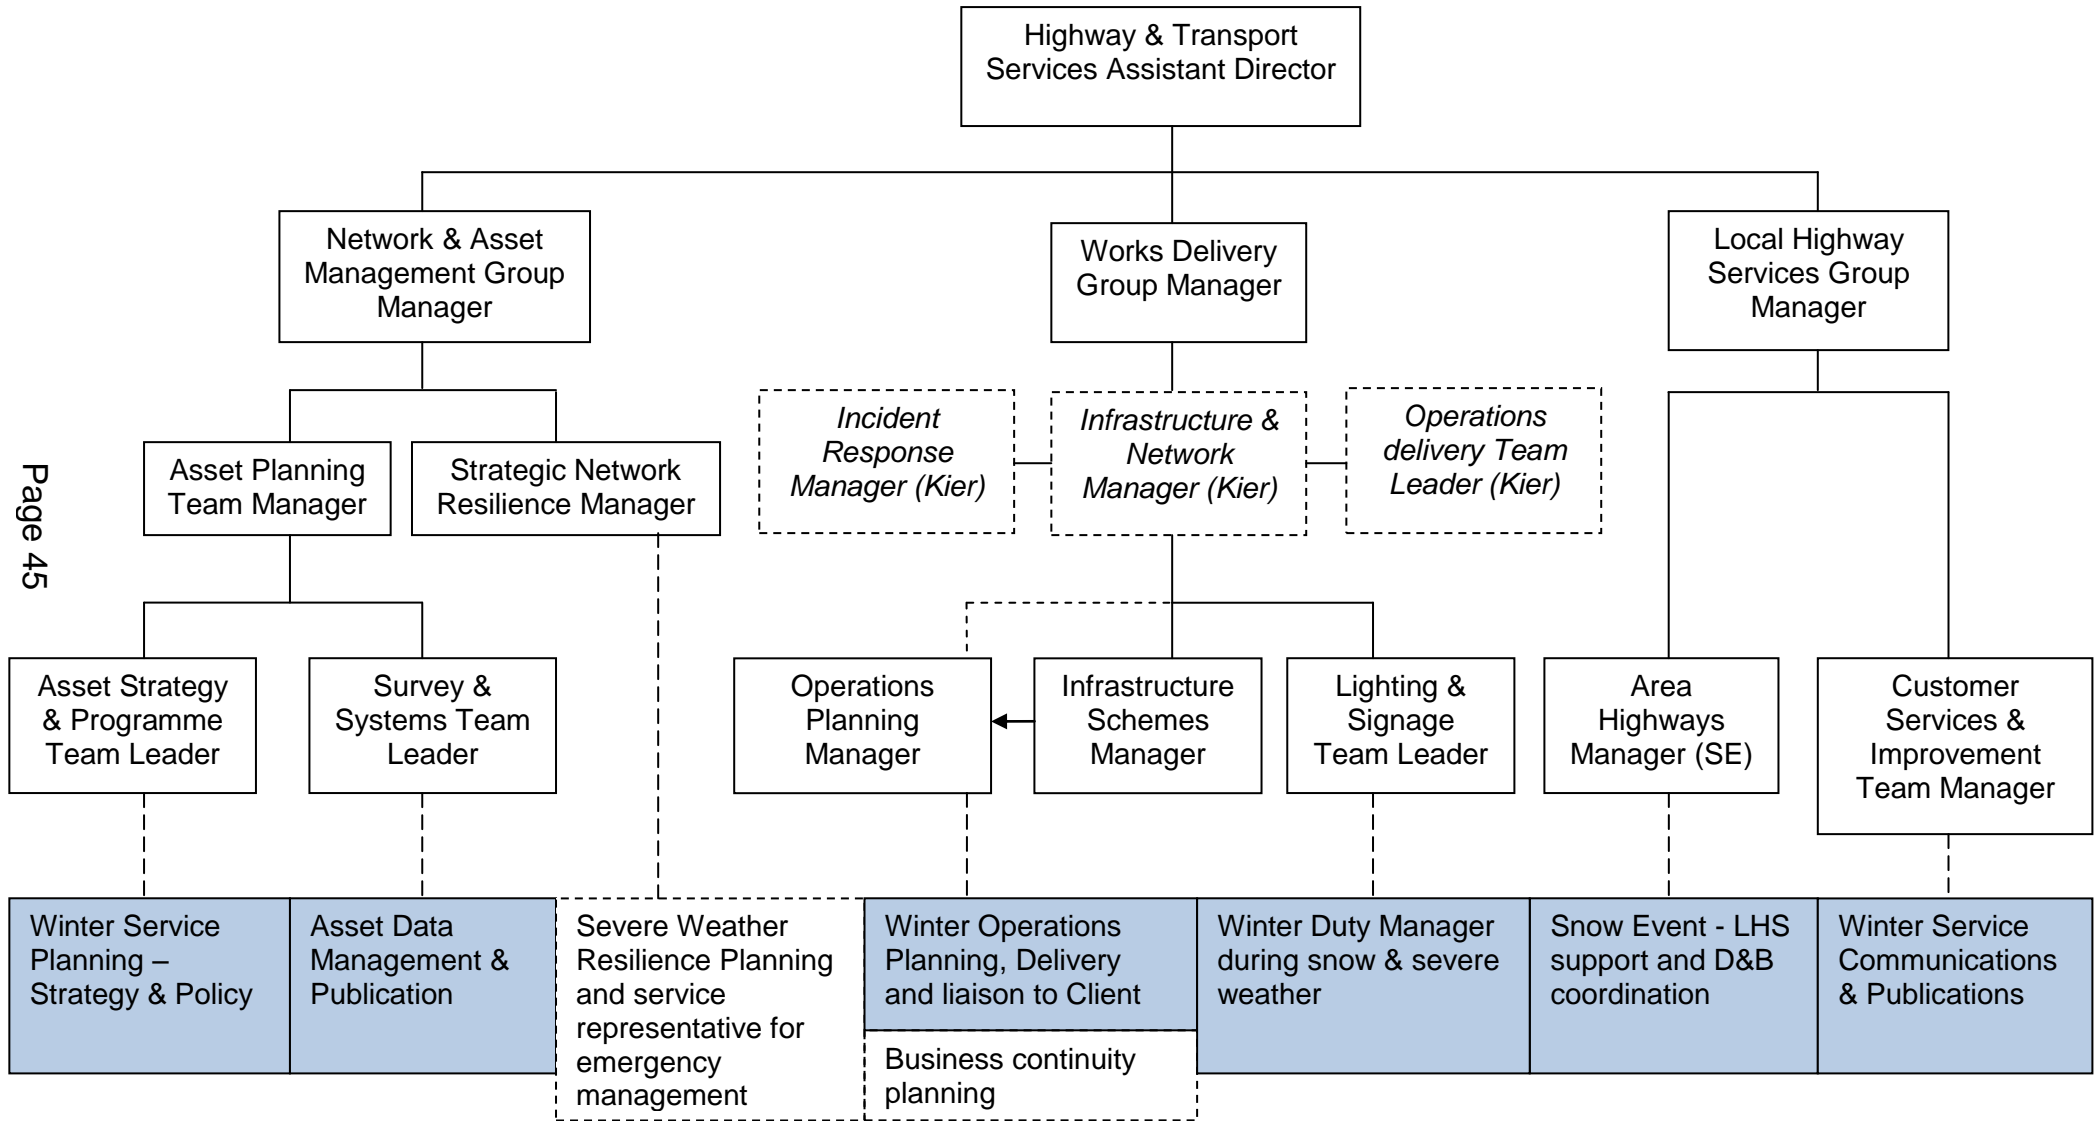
Highway & Transport Services Assistant Director

Network & Asset Management Group Manager

Works Delivery Group Manager

Local Highway Services Group Manager

Page 45

Asset Planning Team Manager

Strategic Network Resilience Manager

*Incident Response Manager (Kier)*

*Infrastructure & Network Manager (Kier)*

*Operations delivery Team Leader (Kier)*

Asset Strategy & Programme Team Leader

Survey & Systems Team Leader

Operations Planning Manager

Infrastructure Schemes Manager

Lighting & Signage Team Leader

Area Highways Manager (SE)

Customer Services & Improvement Team Manager

Winter Service Planning – Strategy & Policy

Asset Data Management & Publication

Severe Weather Resilience Planning and service representative for emergency management

Winter Operations Planning, Delivery and liaison to Client

Business continuity planning

Winter Duty Manager during snow & severe weather

Snow Event - LHS support and D&B coordination

Winter Service Communications & Publications